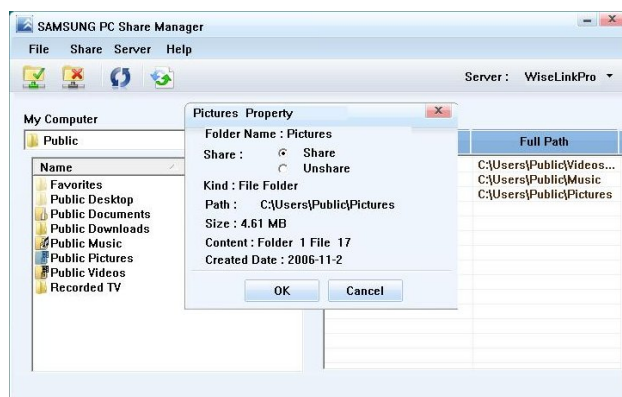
SAMSUNG PC Share Manager

File Share Server Help

Server: WiseLinkPro

My Computer

Public

Name

Favorites
Public Desktop
Public Documents
Public Downloads
Public Music
Public Pictures
Public Videos
Recorded TV

Pictures Property

Folder Name : Pictures

Share : Share
Unshare

Kind : File Folder

Path : C:\Users\Public\Pictures

Size : 4.61 MB

Content : Folder 1 File 17

Created Date : 2006-11-2

OK Cancel

Full Path

C:\Users\Public\Videos...
C:\Users\Public\Music
C:\Users\Public\Pictures